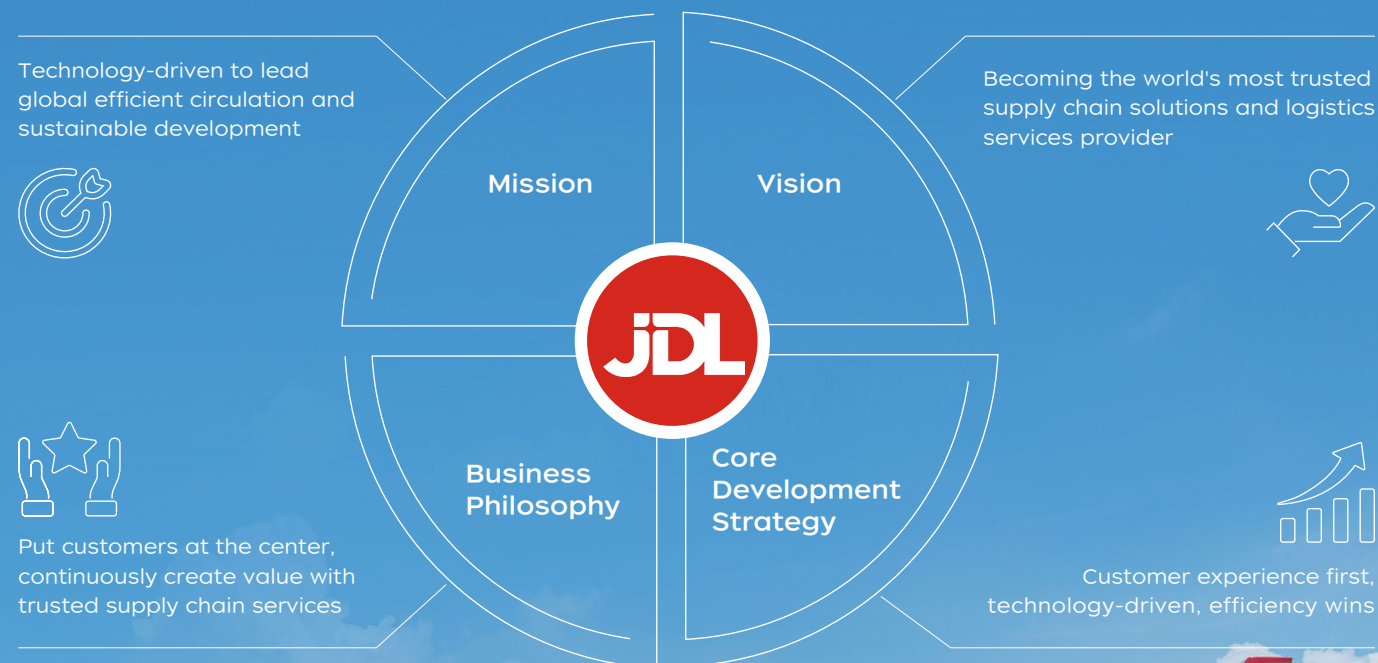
Technology-driven to lead global efficient circulation and sustainable development

Mission

Vision

Becoming the world's most trusted supply chain solutions and logistics services provider

JDL

Business Philosophy

Core Development Strategy

Put customers at the center, continuously create value with trusted supply chain services

Customer experience first, technology-driven, efficiency wins